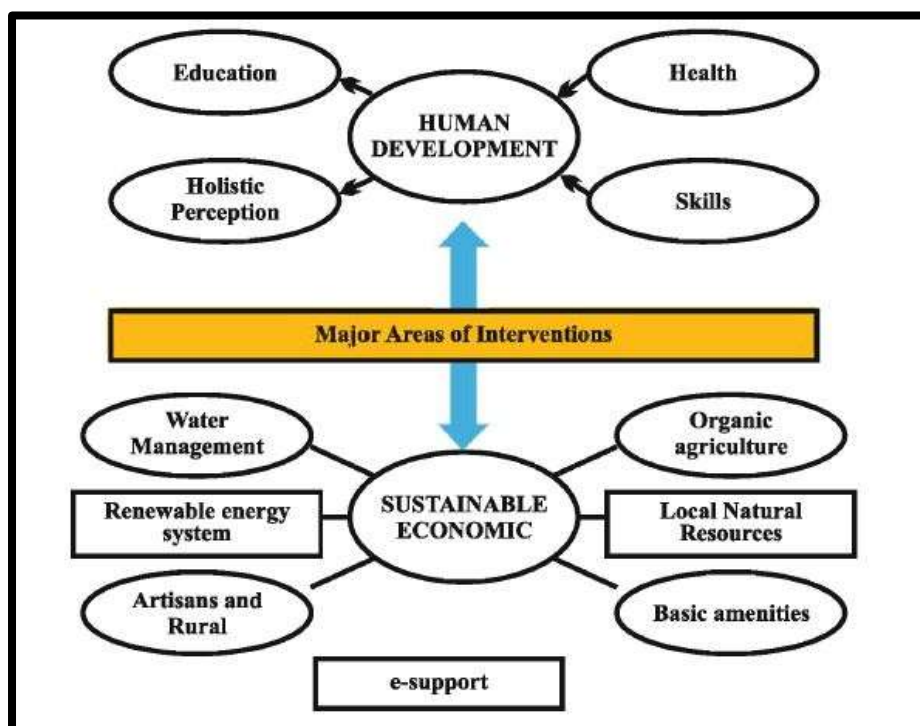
Education

Health

HUMAN DEVELOPMENT

Holistic Perception

Skills

Major Areas of Interventions

Water Management

Organic agriculture

Renewable energy system

SUSTAINABLE ECONOMIC

Local Natural Resources

Artisans and Rural

Basic amenities

e-support